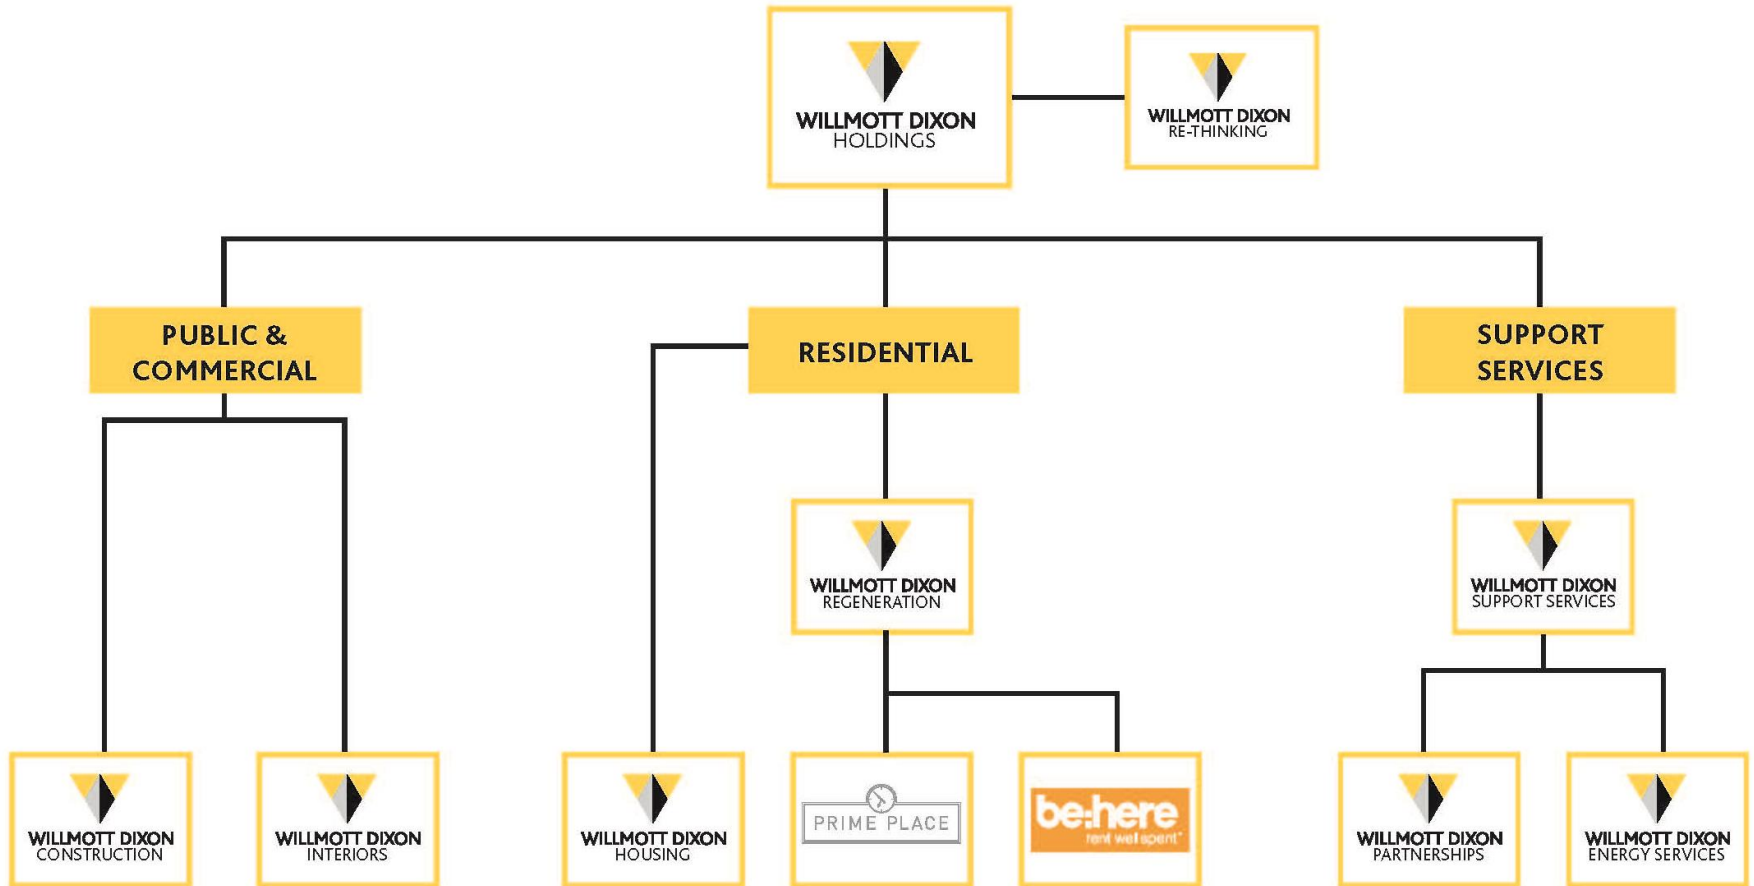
WILLMOTT DIXON
HOLDINGS

WILLMOTT DIXON
RE-THINKING

PUBLIC & COMMERCIAL

RESIDENTIAL

SUPPORT SERVICES

WILLMOTT DIXON
REGENERATION

WILLMOTT DIXON
SUPPORT SERVICES

WILLMOTT DIXON
CONSTRUCTION

WILLMOTT DIXON
INTERIORS

WILLMOTT DIXON
HOUSING

PRIME PLACE

be:here
rent well spent

WILLMOTT DIXON
PARTNERSHIPS

WILLMOTT DIXON
ENERGY SERVICES